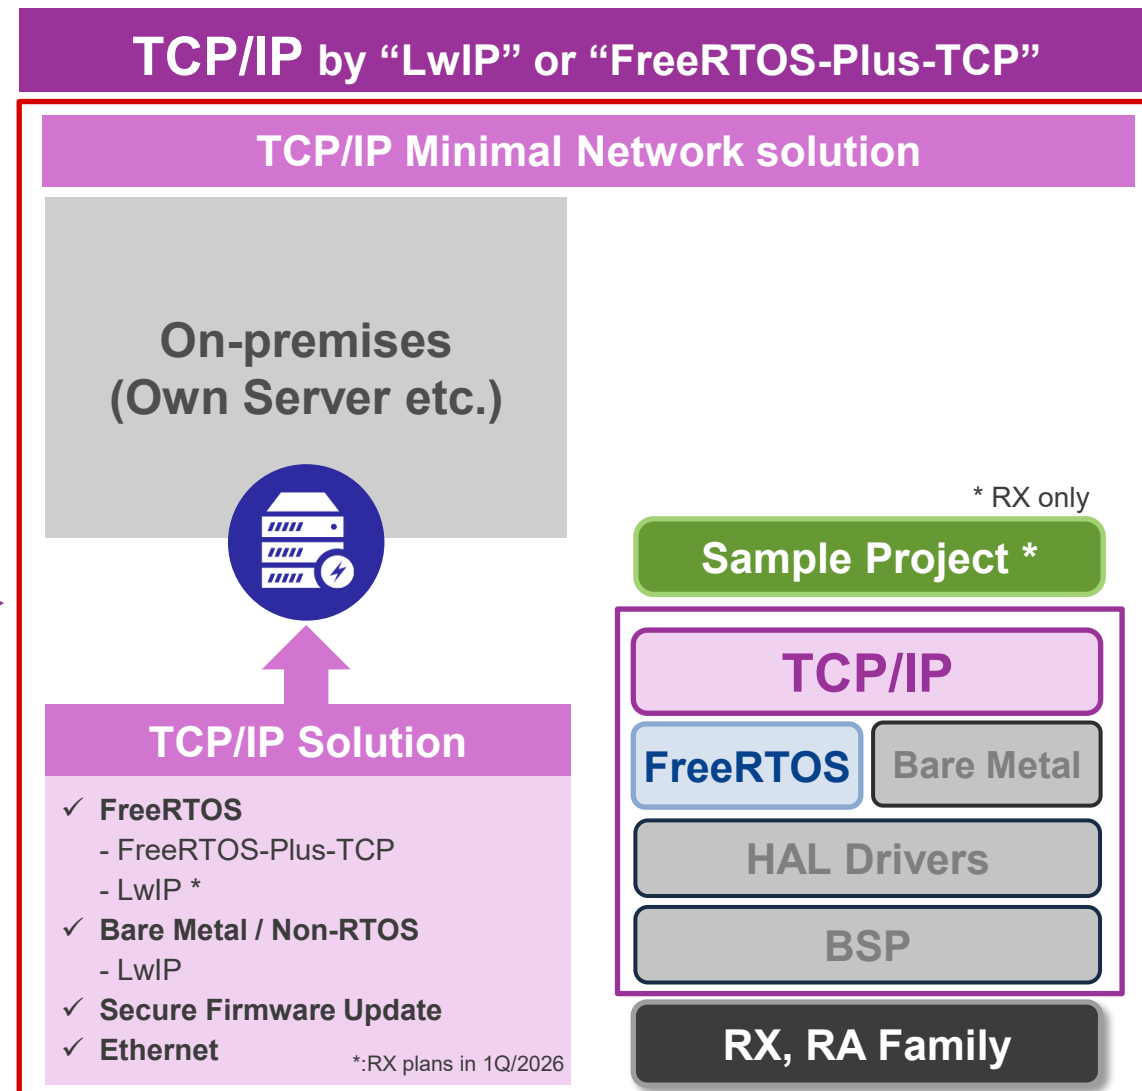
TCP/IP by “LwIP” or “FreeRTOS-Plus-TCP”

TCP/IP Minimal Network solution

On-premises (Own Server etc.)

TCP/IP Solution

✓ FreeRTOS
- FreeRTOS-Plus-TCP
- LwIP *
✓ Bare Metal / Non-RTOS
- LwIP
✓ Secure Firmware Update
✓ Ethernet

*:RX plans in 1Q/2026

* RX only

Sample Project *

TCP/IP

FreeRTOS

Bare Metal

HAL Drivers

BSP

RX, RA Family